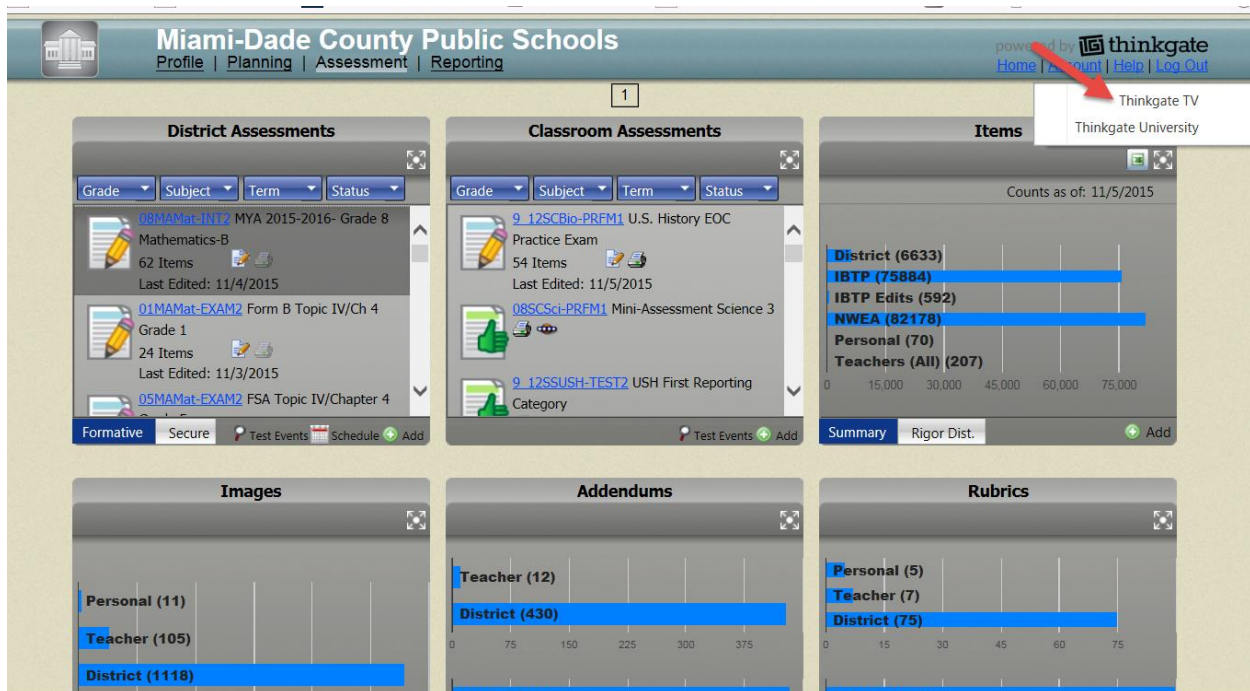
Miami-Dade County Public Schools
Profile | Planning | Assessment | Reporting

powe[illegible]d by thinkgate
Home | A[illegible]ount | Help | Log Out

Thinkgate TV
Thinkgate University

1

District Assessments

Grade Subject Term Status

08MAMat-INT2 MYA 2015-2016- Grade 8 Mathematics-B
62 Items
Last Edited: 11/4/2015

01MAMat-EXAM2 Form B Topic IV/Ch 4 Grade 1
24 Items
Last Edited: 11/3/2015

05MAMat-EXAM2 FSA Topic IV/Chapter 4

Formative Secure Test Events Schedule Add

Classroom Assessments

Grade Subject Term Status

9_12SCBio-PRFM1 U.S. History EOC Practice Exam
54 Items
Last Edited: 11/5/2015

08SCSci-PRFM1 Mini-Assessment Science 3

9_12SSUSH-TEST2 USH First Reporting Category

Test Events Add

Items

Counts as of: 11/5/2015

District (6633)
IBTP (75884)
IBTP Edits (592)
NWEA (82178)
Personal (70)
Teachers (All) (207)

0 15,000 30,000 45,000 60,000 75,000

Summary Rigor Dist. Add

Images

Personal (11)
Teacher (105)
District (1118)

Addendums

Teacher (12)
District (430)

0 75 150 225 300 375

Rubrics

Personal (5)
Teacher (7)
District (75)

0 15 30 45 60 75